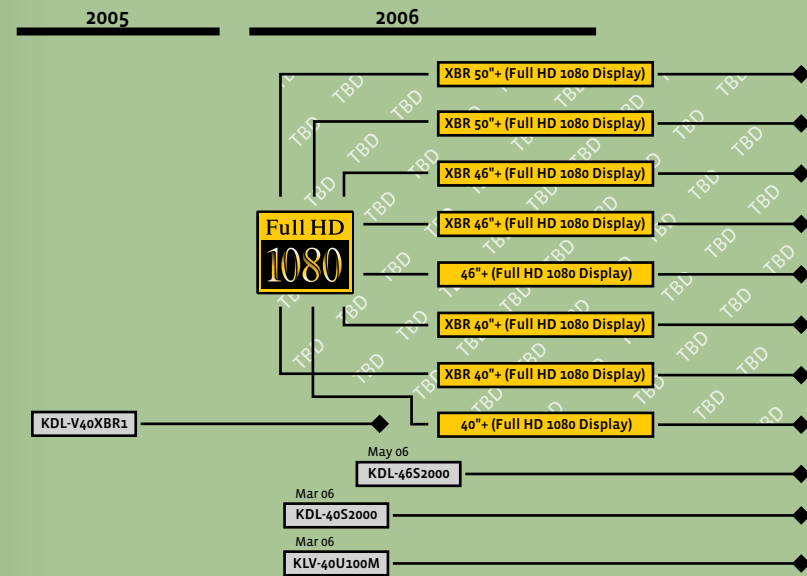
2005

2006

Full HD
1080

XBR 50"+ (Full HD 1080 Display)

XBR 50"+ (Full HD 1080 Display)

XBR 46"+ (Full HD 1080 Display)

XBR 46"+ (Full HD 1080 Display)

46"+ (Full HD 1080 Display)

XBR 40"+ (Full HD 1080 Display)

XBR 40"+ (Full HD 1080 Display)

40"+ (Full HD 1080 Display)

KDL-V40XBR1

May 06
KDL-46S2000

Mar 06
KDL-40S2000

Mar 06
KLV-40U100M

TBD TBD TBD TBD TBD TBD TBD TBD TBD TBD TBD TBD TBD TBD TBD TBD TBD TBD TBD TBD TBD TBD TBD TBD TBD TBD TBD TBD TBD TBD